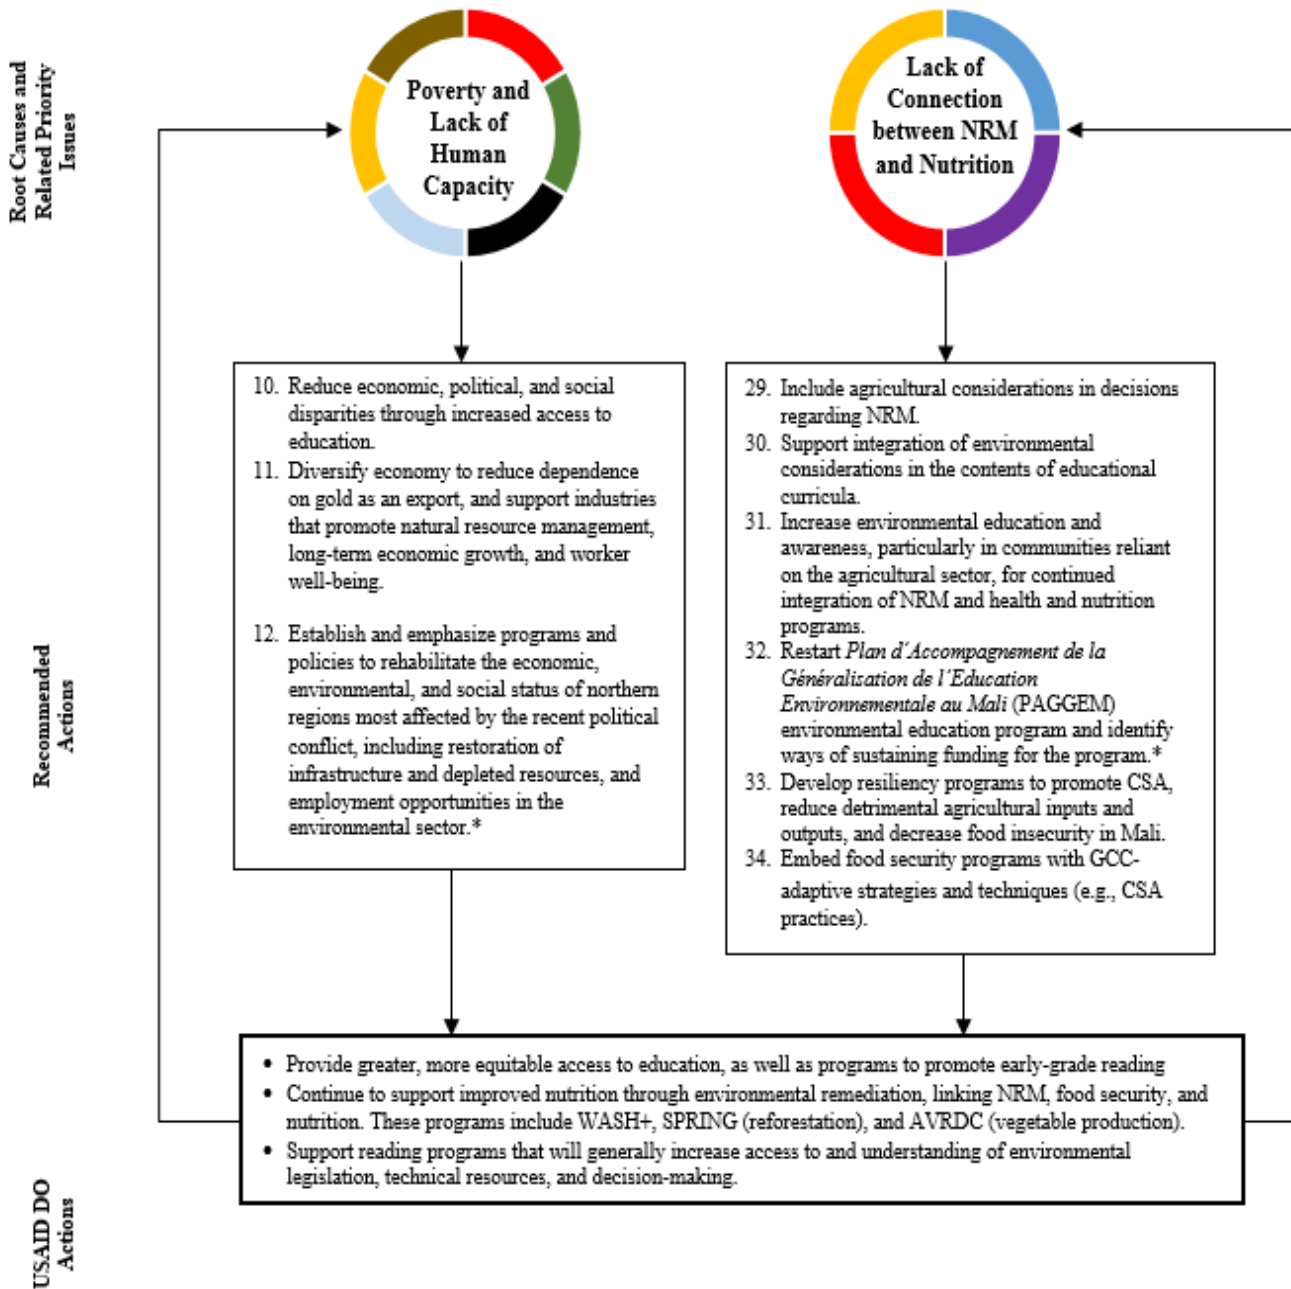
Root Causes and Related Priority Issues

Poverty and Lack of Human Capacity

Lack of Connection between NRM and Nutrition

Recommended Actions

10. Reduce economic, political, and social disparities through increased access to education.
11. Diversify economy to reduce dependence on gold as an export, and support industries that promote natural resource management, long-term economic growth, and worker well-being.

12. Establish and emphasize programs and policies to rehabilitate the economic, environmental, and social status of northern regions most affected by the recent political conflict, including restoration of infrastructure and depleted resources, and employment opportunities in the environmental sector.*

29. Include agricultural considerations in decisions regarding NRM.
30. Support integration of environmental considerations in the contents of educational curricula.
31. Increase environmental education and awareness, particularly in communities reliant on the agricultural sector, for continued integration of NRM and health and nutrition programs.
32. Restart *Plan d'Accompagnement de la Généralisation de l'Education Environnementale au Mali* (PAGGEM) environmental education program and identify ways of sustaining funding for the program.*
33. Develop resiliency programs to promote CSA, reduce detrimental agricultural inputs and outputs, and decrease food insecurity in Mali.
34. Embed food security programs with GCC-adaptive strategies and techniques (e.g., CSA practices).

USAID DO Actions

• Provide greater, more equitable access to education, as well as programs to promote early-grade reading
• Continue to support improved nutrition through environmental remediation, linking NRM, food security, and nutrition. These programs include WASH+, SPRING (reforestation), and AVRDC (vegetable production).
• Support reading programs that will generally increase access to and understanding of environmental legislation, technical resources, and decision-making.